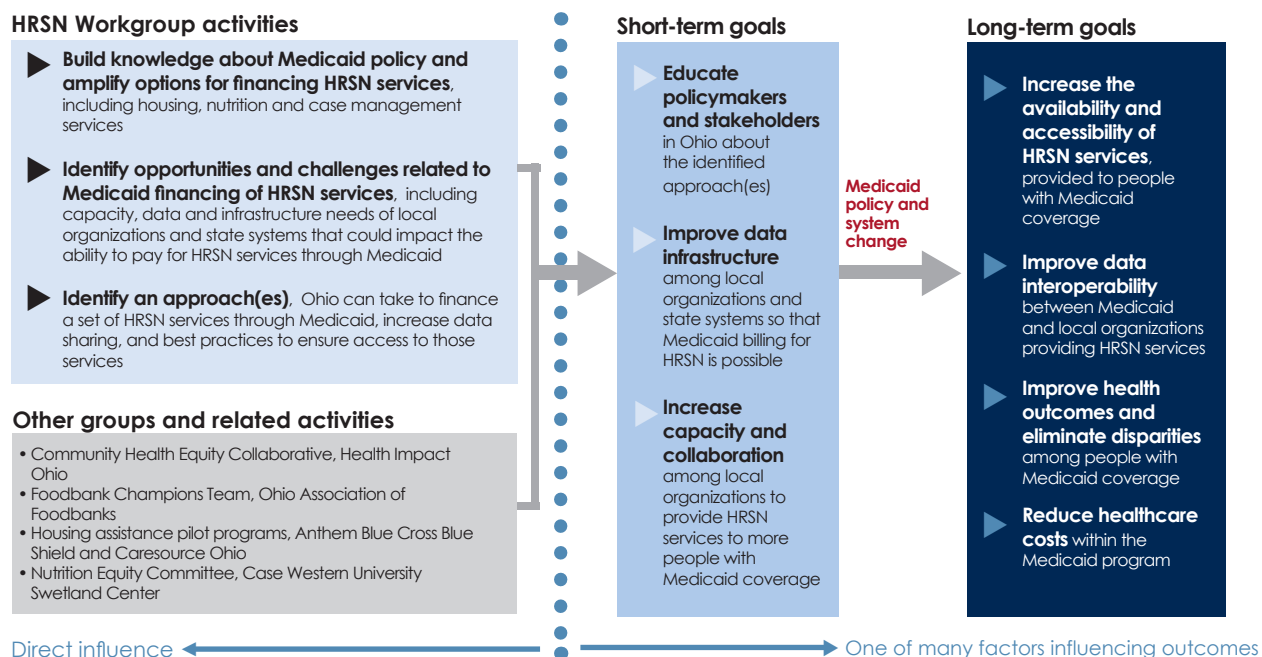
HRSN Workgroup activities

Build knowledge about Medicaid policy and amplify options for financing HRSN services, including housing, nutrition and case management services

Identify opportunities and challenges related to Medicaid financing of HRSN services, including capacity, data and infrastructure needs of local organizations and state systems that could impact the ability to pay for HRSN services through Medicaid

Identify an approach(es), Ohio can take to finance a set of HRSN services through Medicaid, increase data sharing, and best practices to ensure access to those services

Other groups and related activities

• Community Health Equity Collaborative, Health Impact Ohio
• Foodbank Champions Team, Ohio Association of Foodbanks
• Housing assistance pilot programs, Anthem Blue Cross Blue Shield and Caresource Ohio
• Nutrition Equity Committee, Case Western University Swetland Center

Short-term goals

Educate policymakers and stakeholders in Ohio about the identified approach(es)

Improve data infrastructure among local organizations and state systems so that Medicaid billing for HRSN is possible

Increase capacity and collaboration among local organizations to provide HRSN services to more people with Medicaid coverage

Medicaid policy and system change

Long-term goals

Increase the availability and accessibility of HRSN services, provided to people with Medicaid coverage

Improve data interoperability between Medicaid and local organizations providing HRSN services

Improve health outcomes and eliminate disparities among people with Medicaid coverage

Reduce healthcare costs within the Medicaid program

Direct influence

One of many factors influencing outcomes